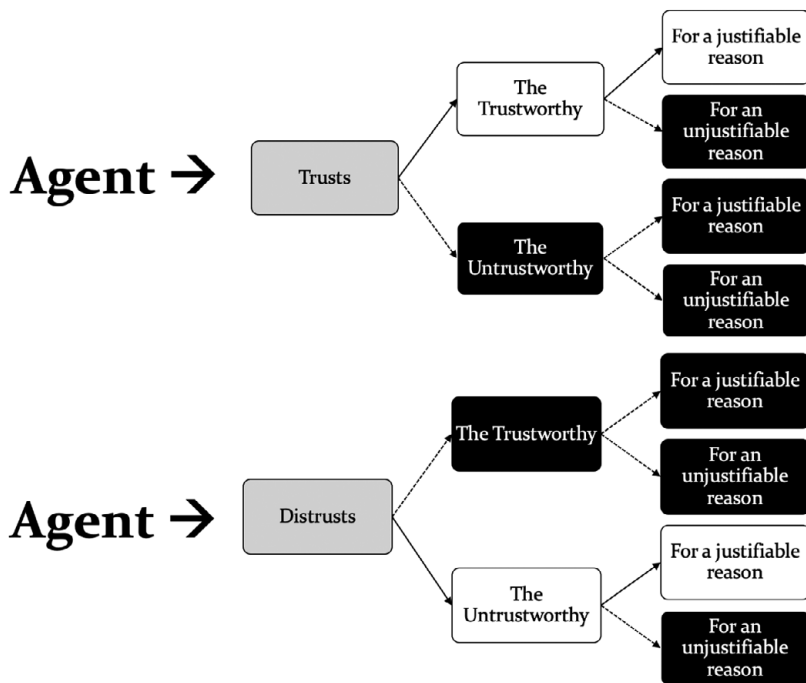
Agent →

Trusts

The Trustworthy

For a justifiable reason

For an unjustifiable reason

The Untrustworthy

For a justifiable reason

For an unjustifiable reason

Agent →

Distrusts

The Trustworthy

For a justifiable reason

For an unjustifiable reason

The Untrustworthy

For a justifiable reason

For an unjustifiable reason